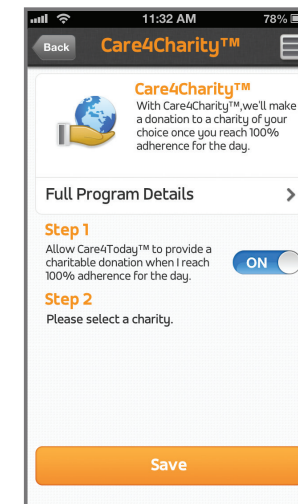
11:32 AM
78%

Back
Care4Charity™

Care4Charity™
With Care4Charity™,we'll make a donation to a charity of your choice once you reach 100% adherence for the day.

Full Program Details

Step 1
Allow Care4Today™ to provide a charitable donation when I reach 100% adherence for the day.

ON

Step 2
Please select a charity.

Save